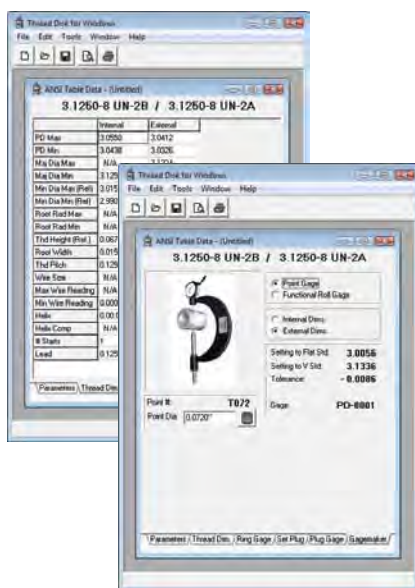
Thread Desk for Windows
File Edit Tools Window Help

ANSI Table Data - (Untitled)
3.1250-8 UN-2B / 3.1250-8 UN-2A

| | Internal | External |
|---|---|---|
| PD Max | 3.0550 | 3.0412 |
| PD Min | 3.0438 | 3.0326 |
| Maj Dia Max | N/A | 3.1234 |
| Maj Dia Min | 3.125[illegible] | |
| Min Dia Max (Ref) | 3.015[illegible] | |
| Min Dia Min (Ref) | 2.990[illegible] | |
| Root Rad Max | N/A | |
| Root Rad Min | N/A | |
| Thd Height (Ref.) | 0.067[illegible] | |
| Root Width | 0.015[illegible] | |
| Thd Pitch | 0.125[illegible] | |
| Wire Size | N/A | |
| Max Wire Reading | N/A | |
| Min Wire Reading | 0.000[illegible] | |
| Helix | 0.00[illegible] | |
| Helix Comp | N/A | |
| # Starts | 1 | |
| Lead | 0.125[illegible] | |

Parameters / Thread Dim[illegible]

Thread Desk for Windows
File Edit Tools Window Help

ANSI Table Data - (Untitled)
3.1250-8 UN-2B / 3.1250-8 UN-2A

Point Gage
Functional Roll Gage

Internal Dims
External Dims

Setting to Flat Std: 3.0056
Setting to V Std: 3.1336
Tolerance: - 0.0086

Gage: PD-6001

Point #: T072
Point Dia: 0.0720"

Parameters / Thread Dim / Ring Gage / Set Plug / Plug Gage / Gagemaker /